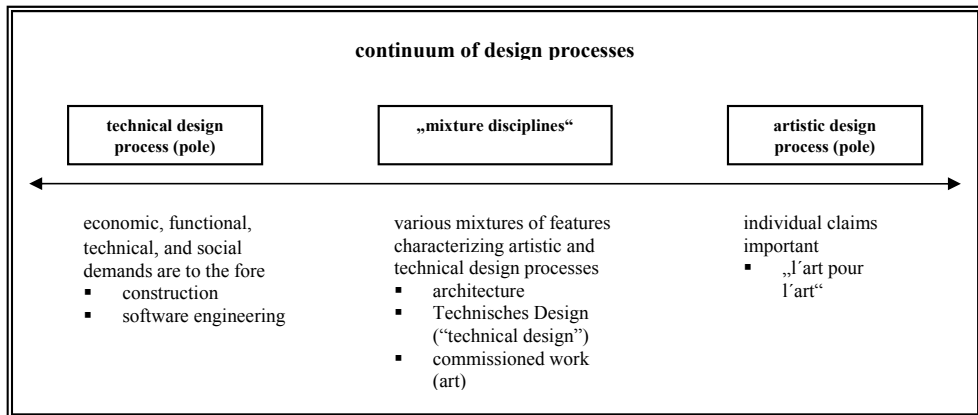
continuum of design processes

technical design process (pole)

„mixture disciplines“

artistic design process (pole)

economic, functional, technical, and social demands are to the fore
▪ construction
▪ software engineering

various mixtures of features characterizing artistic and technical design processes
▪ architecture
▪ Technisches Design ("technical design")
▪ commissioned work (art)

individual claims important
▪ „l´art pour l´art“